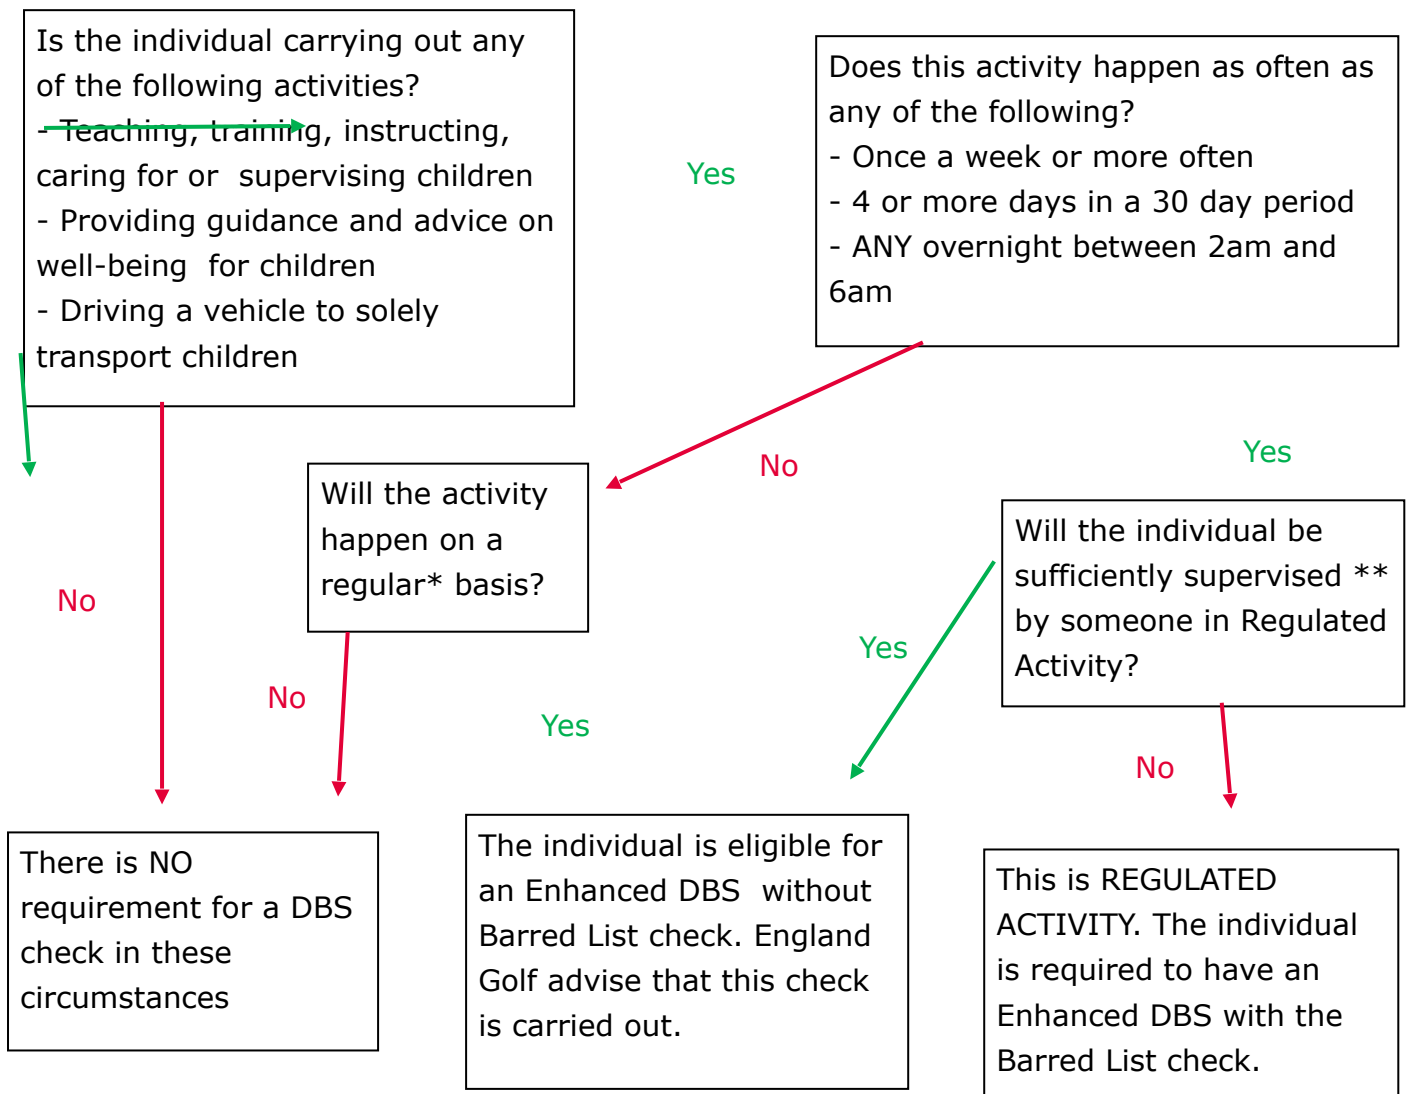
Is the individual carrying out any of the following activities?
- Teaching, training, instructing, caring for or supervising children
- Providing guidance and advice on well-being for children
- Driving a vehicle to solely transport children

Yes

Does this activity happen as often as any of the following?
- Once a week or more often
- 4 or more days in a 30 day period
- ANY overnight between 2am and 6am

No

Yes

Will the activity happen on a regular* basis?

Will the individual be sufficiently supervised ** by someone in Regulated Activity?

No

Yes

No

Yes

No

There is NO requirement for a DBS check in these circumstances

The individual is eligible for an Enhanced DBS without Barred List check. England Golf advise that this check is carried out.

This is REGULATED ACTIVITY. The individual is required to have an Enhanced DBS with the Barred List check.